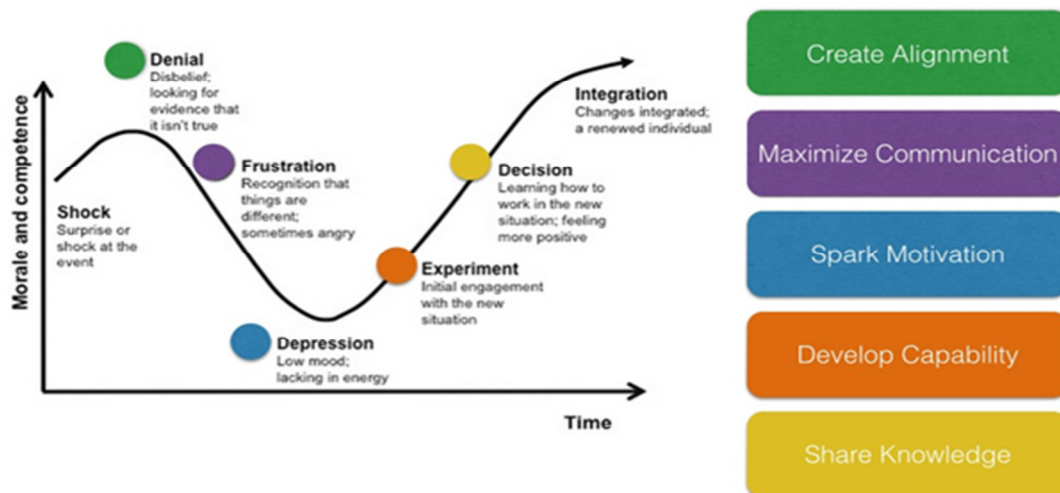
Morale and competence

Denial
Disbelief; looking for evidence that it isn't true

Integration
Changes integrated; a renewed individual

Frustration
Recognition that things are different; sometimes angry

Decision
Learning how to work in the new situation; feeling more positive

Shock
Surprise or shock at the event

Experiment
Initial engagement with the new situation

Depression
Low mood; lacking in energy

Time

Create Alignment

Maximize Communication

Spark Motivation

Develop Capability

Share Knowledge